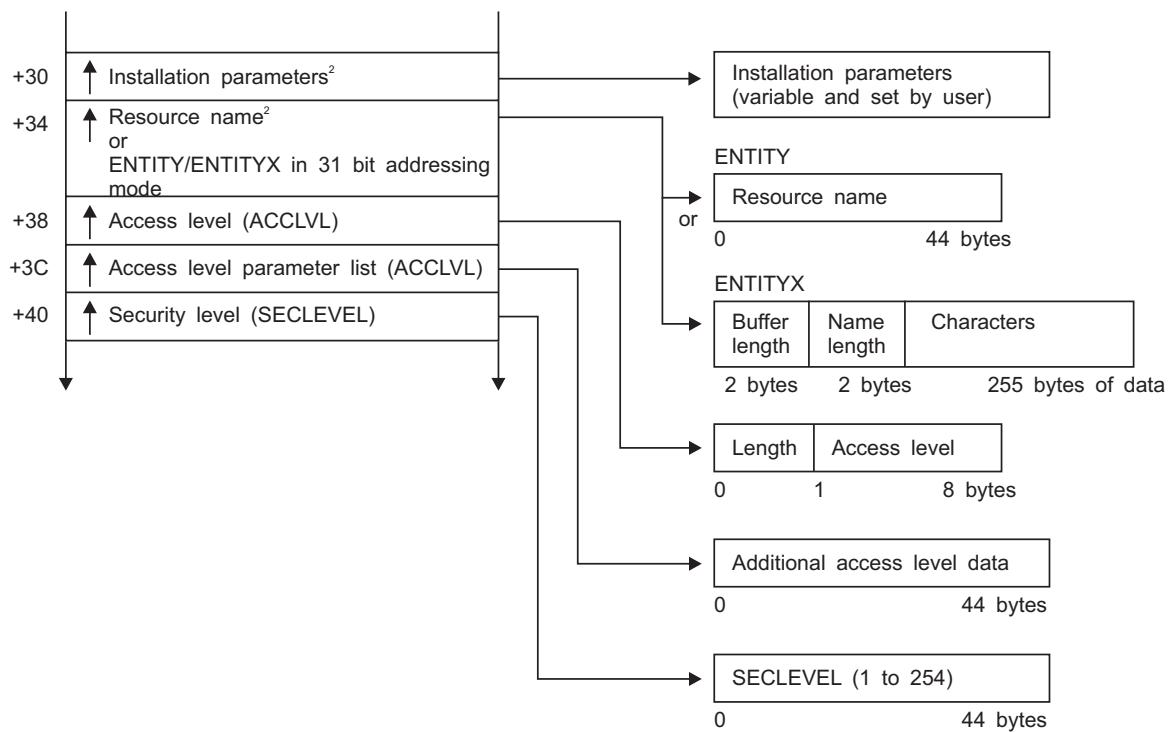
+30 Installation parameters$^2$

+34 Resource name$^2$ or ENTITY/ENTITYX in 31 bit addressing mode

+38 Access level (ACCLVL)

+3C Access level parameter list (ACCLVL)

+40 Security level (SECLEVEL)

Installation parameters (variable and set by user)

ENTITY

or

Resource name

0 44 bytes

ENTITYX

| Buffer length | Name length | Characters |
|---|---|---|

2 bytes 2 bytes 255 bytes of data

| Length | Access level |
|---|---|

0 1 8 bytes

Additional access level data

0 44 bytes

SECLEVEL (1 to 254)

0 44 bytes